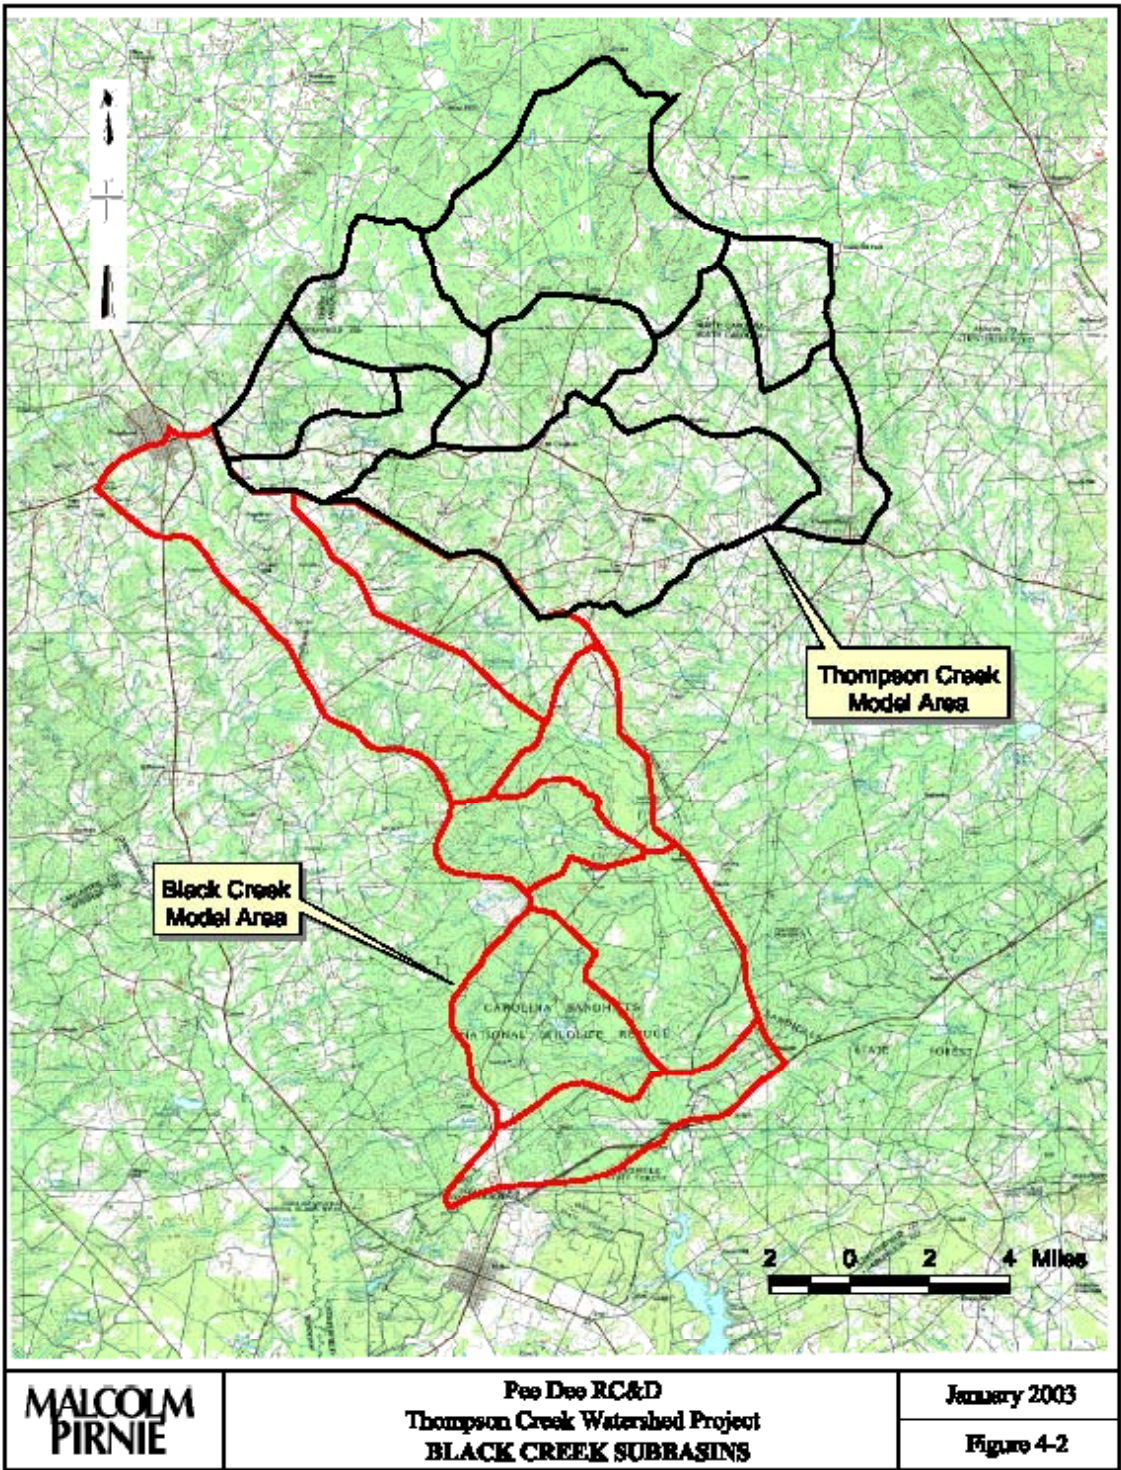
Thompson Creek Model Area

Black Creek Model Area

CAROLINA SANDHILLS NATIONAL WILDLIFE REFUGE

STATE FOREST

2 0 2 4 Miles

MALCOLM PIRNIE

Pee Dee RC&D
Thompson Creek Watershed Project
BLACK CREEK SUBBASINS

January 2003

Figure 4-2